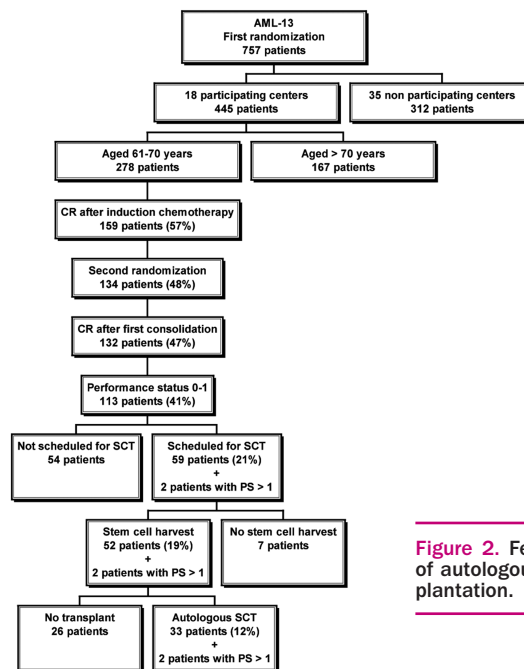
AML-13
First randomization
757 patients

18 participating centers
445 patients

35 non participating centers
312 patients

Aged 61-70 years
278 patients

Aged > 70 years
167 patients

CR after induction chemotherapy
159 patients (57%)

Second randomization
134 patients (48%)

CR after first consolidation
132 patients (47%)

Performance status 0-1
113 patients (41%)

Not scheduled for SCT
54 patients

Scheduled for SCT
59 patients (21%)
+
2 patients with PS > 1

Stem cell harvest
52 patients (19%)
+
2 patients with PS > 1

No stem cell harvest
7 patients

No transplant
26 patients

Autologous SCT
33 patients (12%)
+
2 patients with PS > 1

Figure 2. Fe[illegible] of autologou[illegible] plantation.